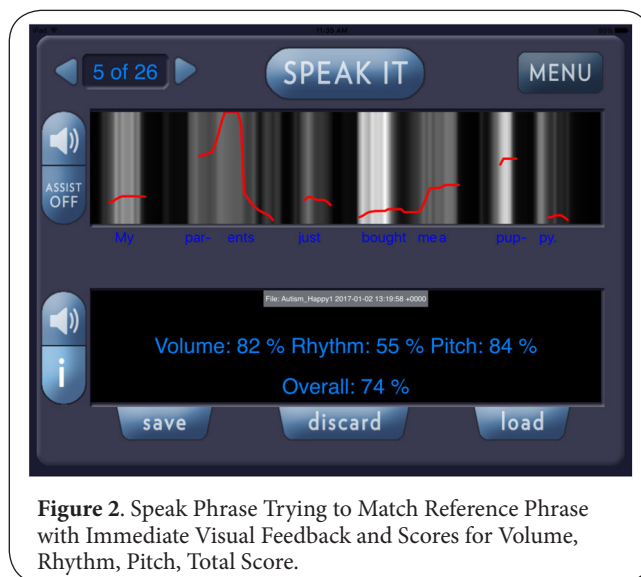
5 of 26

SPEAK IT

MENU

ASSIST OFF

My par- ents just bought me a pup- py.

File: Autism_Happy1 2017-01-02 13:19:58 +0000

Volume: 82 % Rhythm: 55 % Pitch: 84 %

Overall: 74 %

save

discard

load

**Figure 2**. Speak Phrase Trying to Match Reference Phrase with Immediate Visual Feedback and Scores for Volume, Rhythm, Pitch, Total Score.